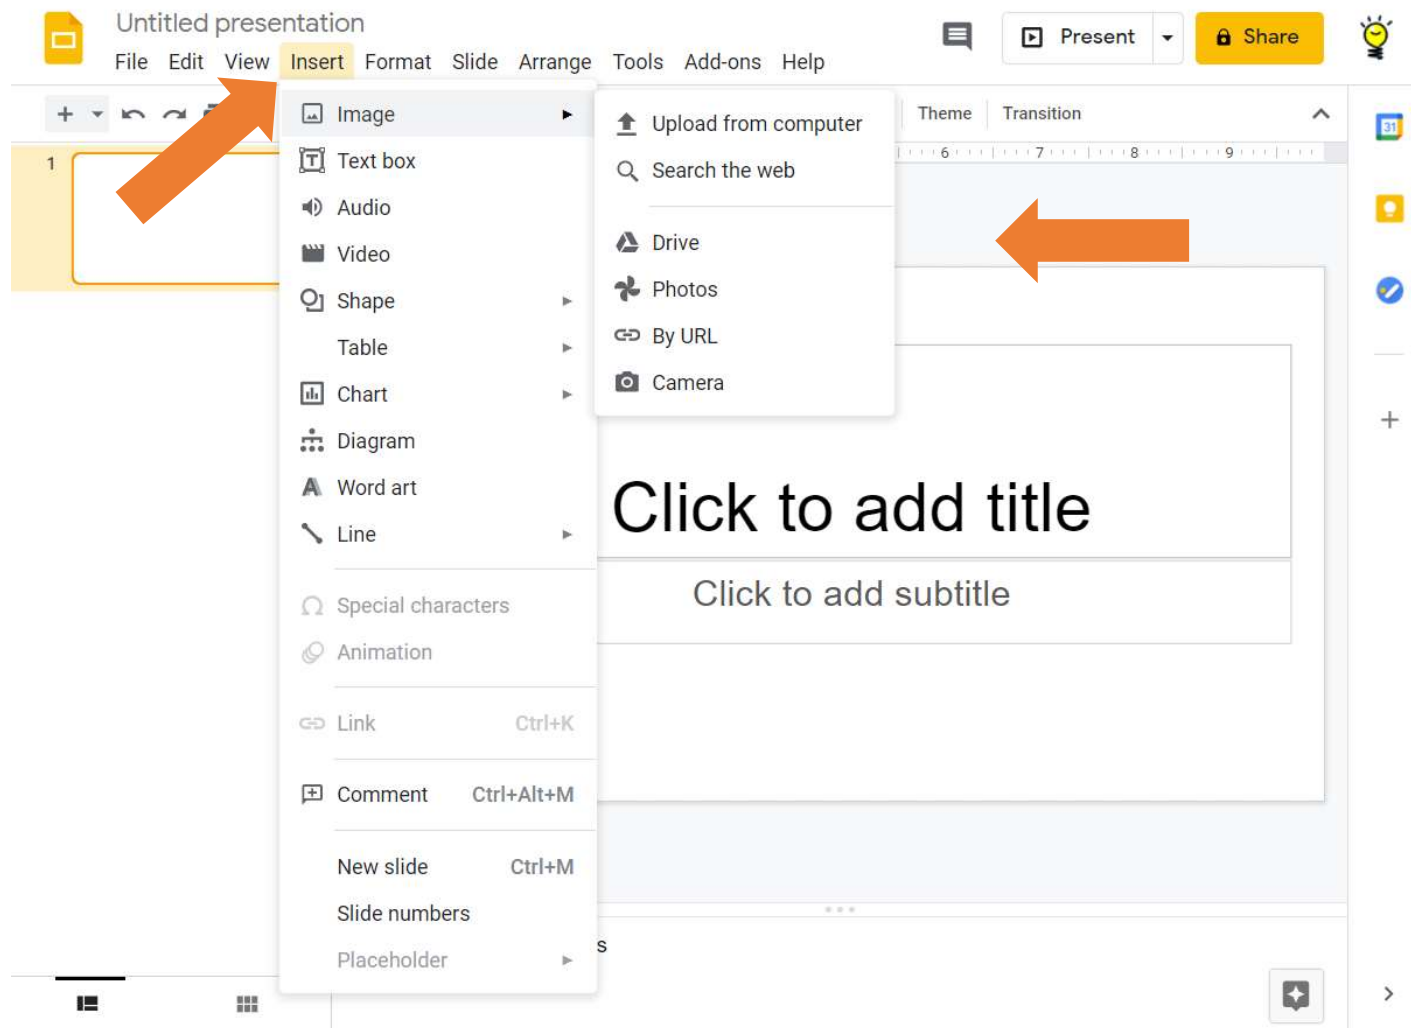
Untitled presentation
File Edit View Insert Format Slide Arrange Tools Add-ons Help

Present
Share

Theme Transition

1

Image
Text box
Audio
Video
Shape
Table
Chart
Diagram
Word art
Line
Special characters
Animation
Link Ctrl+K
Comment Ctrl+Alt+M
New slide Ctrl+M
Slide numbers
Placeholder

Upload from computer
Search the web
Drive
Photos
By URL
Camera

6 7 8 9

Click to add title
Click to add subtitle

s

31